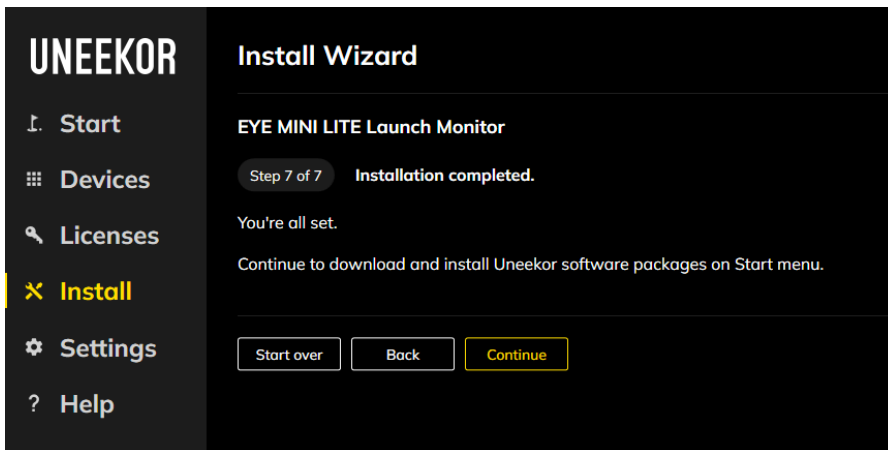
UNEEKOR

Start

Devices

Licenses

Install

Settings

? Help

Install Wizard

EYE MINI LITE Launch Monitor

Step 7 of 7 Installation completed.

You're all set.

Continue to download and install Uneekor software packages on Start menu.

Start over Back Continue